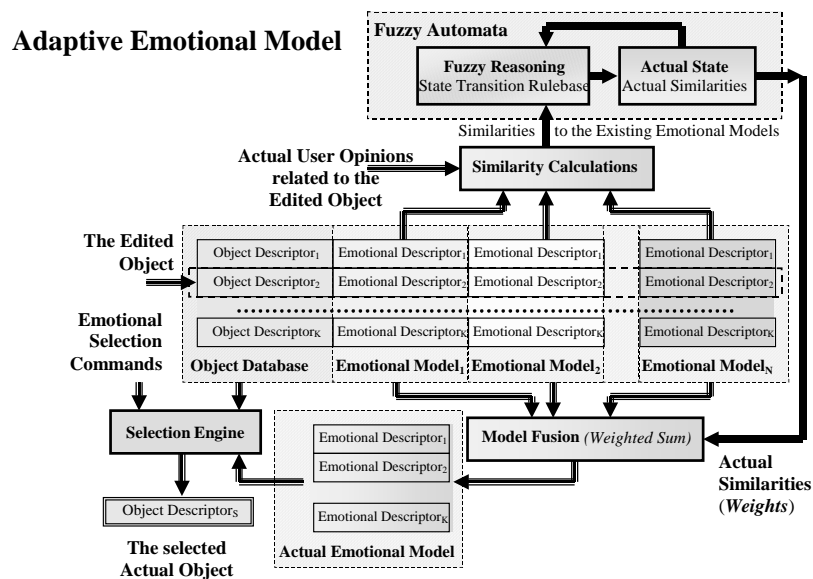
Adaptive Emotional Model

Fuzzy Automata

Fuzzy Reasoning
State Transition Rulebase

Actual State
Actual Similarities

Similarities to the Existing Emotional Models

Actual User Opinions related to the Edited Object

Similarity Calculations

The Edited Object

| Object Descriptor$_1$ | Emotional Descriptor$_1$ | Emotional Descriptor$_1$ | Emotional Descriptor$_1$ |
|---|---|---|---|
| Object Descriptor$_2$ | Emotional Descriptor$_2$ | Emotional Descriptor$_2$ | Emotional Descriptor$_2$ |
| Object Descriptor$_K$ | Emotional Descriptor$_K$ | Emotional Descriptor$_K$ | Emotional Descriptor$_K$ |
| Object Database | Emotional Model$_1$ | Emotional Model$_2$ | Emotional Model$_N$ |

Emotional Selection Commands

Selection Engine

Emotional Descriptor$_1$
Emotional Descriptor$_2$
Emotional Descriptor$_K$
Actual Emotional Model

Model Fusion (Weighted Sum)

Actual Similarities (Weights)

Object Descriptor$_S$

The selected Actual Object